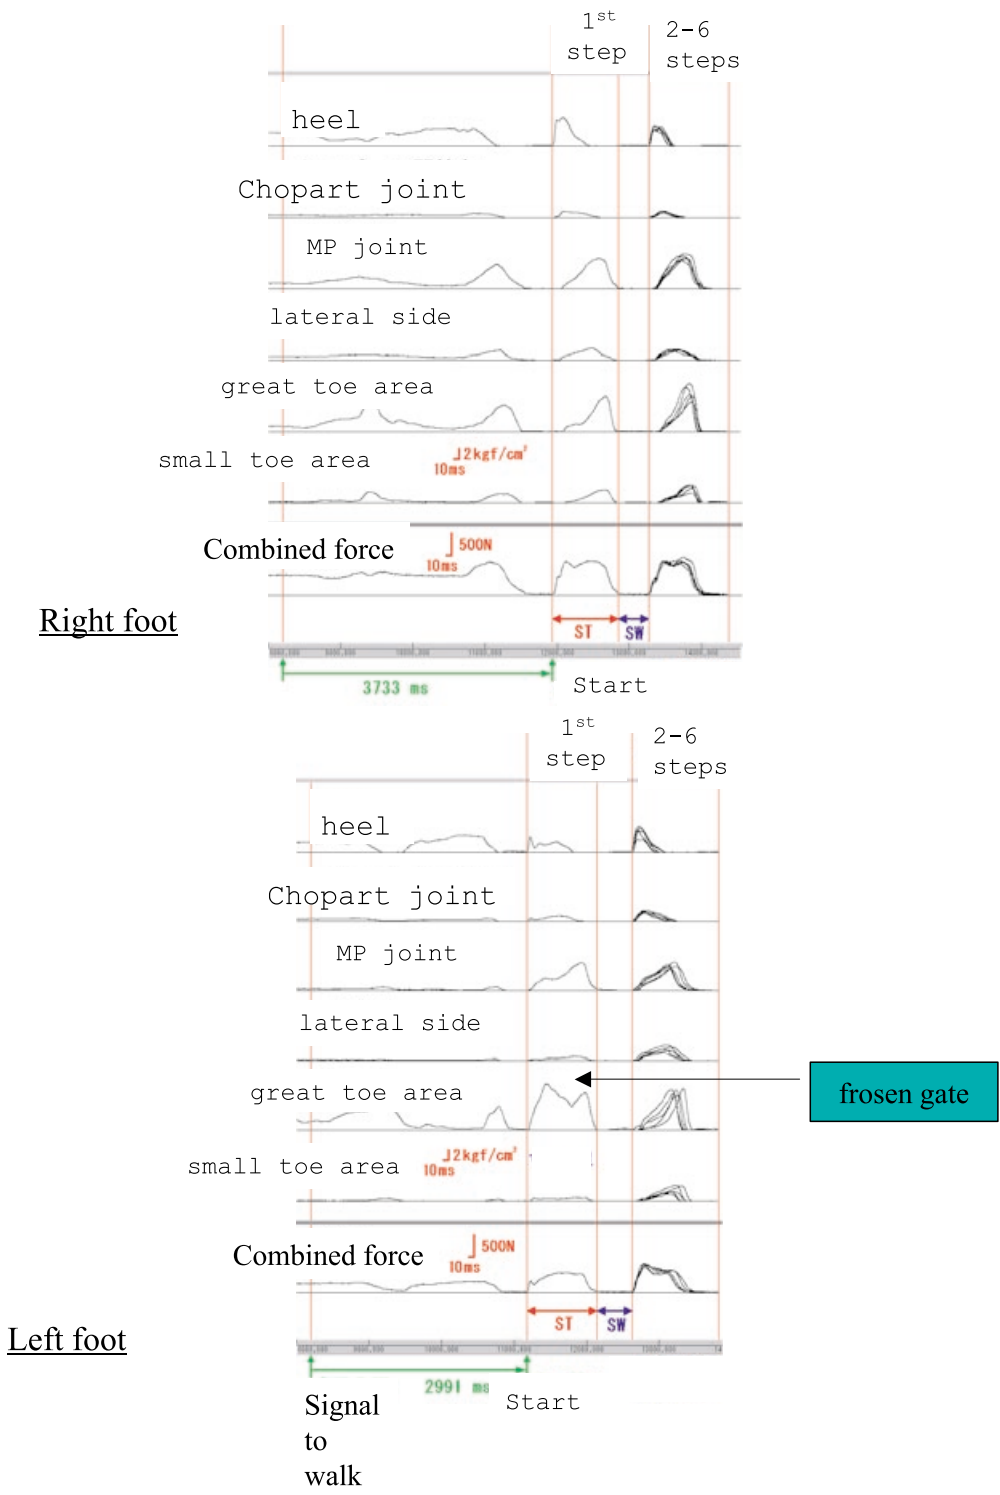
$1^{st}$ step

2-6 steps

heel

Chopart joint

MP joint

lateral side

great toe area

small toe area

2kgf/cm²
10ms

Combined force

500N
10ms

Right foot

ST

SW

3733 ms

Start

$1^{st}$ step

2-6 steps

heel

Chopart joint

MP joint

lateral side

great toe area

frosen gate

small toe area

2kgf/cm²
10ms

Combined force

500N
10ms

ST

SW

Left foot

2991 ms

Signal to walk

Start